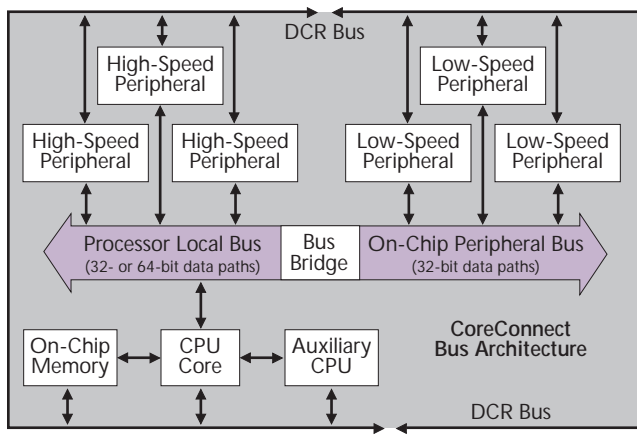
DCR Bus

High-Speed Peripheral

High-Speed Peripheral

High-Speed Peripheral

Low-Speed Peripheral

Low-Speed Peripheral

Low-Speed Peripheral

Processor Local Bus
(32- or 64-bit data paths)

Bus Bridge

On-Chip Peripheral Bus
(32-bit data paths)

On-Chip Memory

CPU Core

Auxiliary CPU

CoreConnect
Bus Architecture

DCR Bus